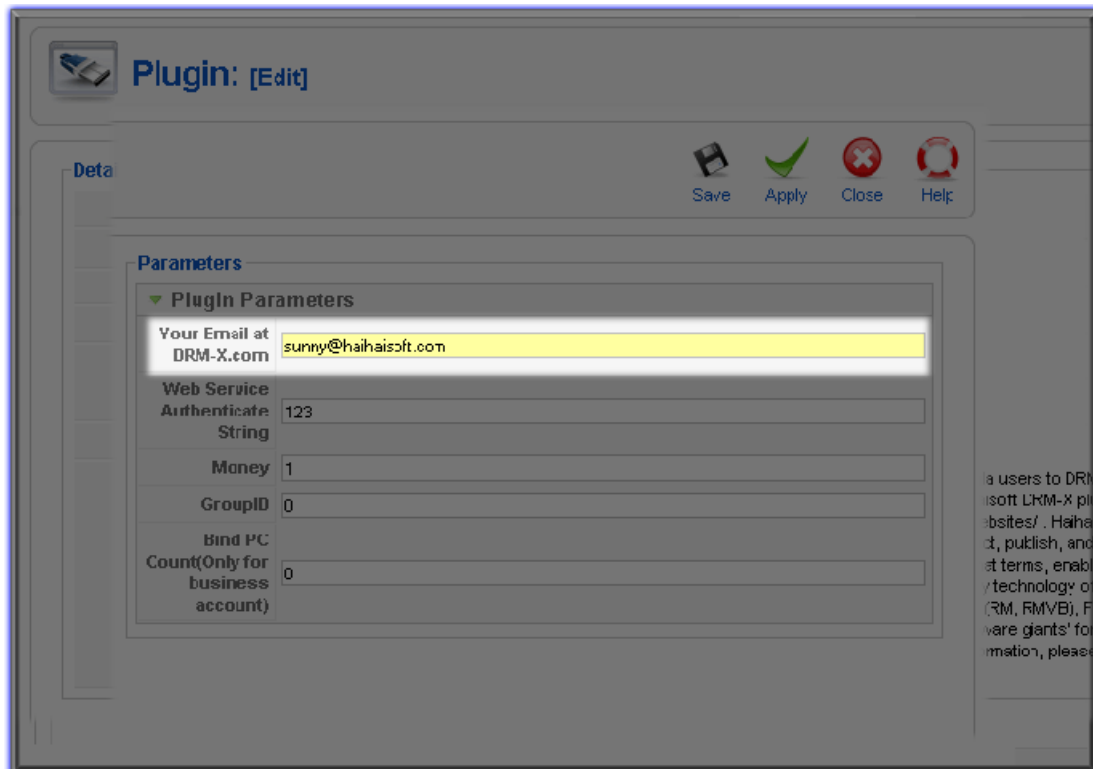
Plugin: [Edit]

Deta

Save Apply Close Help

Parameters

Plugin Parameters

| | |
|---|---|
| Your Email at DRM-X.com | sunny@haihaisoft.com |
| Web Service Authenticate String | 123 |
| Money | 1 |
| GroupID | 0 |
| Bind PC Count(Only for business account) | 0 |

a users to DRI
isoft DRM-X pl
bsites/ . Haiha
t, publish, and
t terms, enab
technology o
RM, RMVB), F
vare giants' fo
mation, pleas